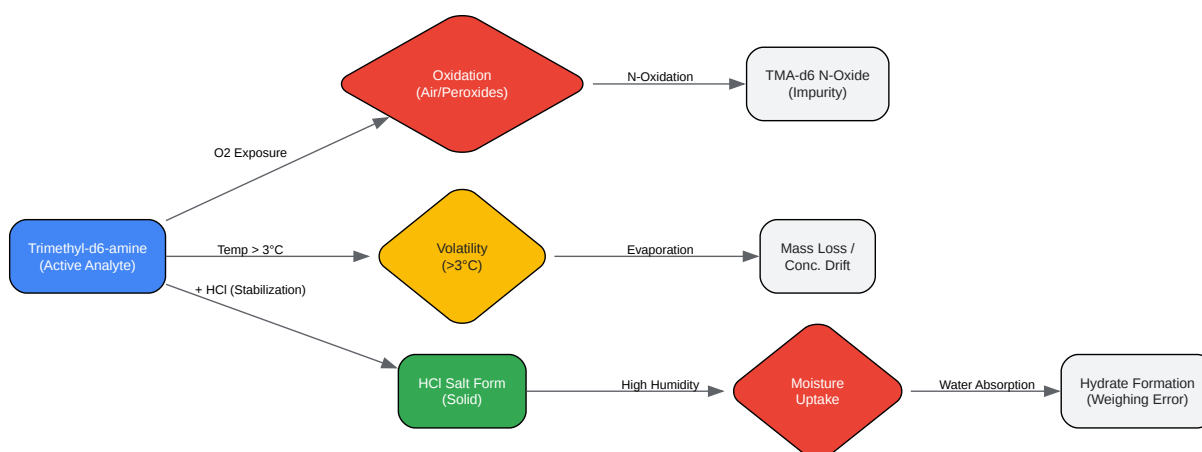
Oxidation
(Air/Peroxides)

N-Oxidation

TMA-d6 N-Oxide
(Impurity)

O2 Exposure

Trimethyl-d6-amine
(Active Analyte)

Temp > 3°C

Volatility
(>3°C)

Evaporation

Mass Loss /
Conc. Drift

+ HCl (Stabilization)

HCl Salt Form
(Solid)

High Humidity

Moisture
Uptake

Water Absorption

Hydrate Formation
(Weighing Error)